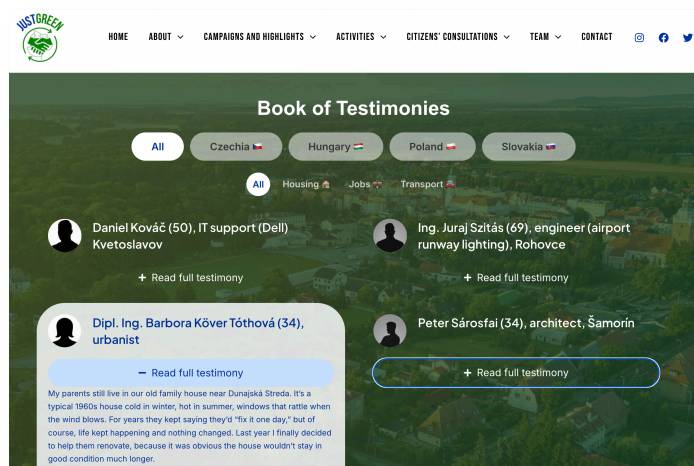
JUST GREEN

HOME ABOUT CAMPAIGNS AND HIGHLIGHTS ACTIVITIES CITIZENS' CONSULTATIONS TEAM CONTACT

Book of Testimonies

All Czechia Hungary Poland Slovakia

All Housing Jobs Transport

Daniel Kováč (50), IT support (Dell) Kvetoslavov

+ Read full testimony

Ing. Juraj Szitás (69), engineer (airport runway lighting), Rohovce

+ Read full testimony

Dipl. Ing. Barbora Köver Tóthová (34), urbanist

− Read full testimony

My parents still live in our old family house near Dunajská Streda. It's a typical 1960s house cold in winter, hot in summer, windows that rattle when the wind blows. For years they kept saying they'd "fix it one day," but of course, life kept happening and nothing changed. Last year I finally decided to help them renovate, because it was obvious the house wouldn't stay in good condition much longer.

Peter Sárosfai (34), architect, Šamorín

+ Read full testimony